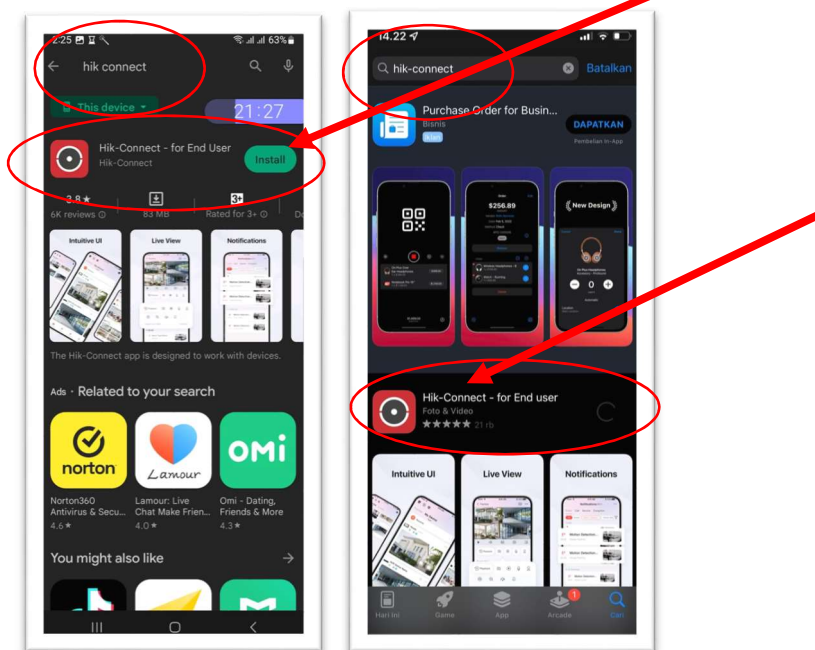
2:25 63%

hik connect

This device

21:27

Hik-Connect - for End User
Hik-Connect

Install

3.8 ★
6K reviews

83 MB

3+
Rated for 3+

Intuitive UI

Live View

Notifications

The Hik-Connect app is designed to work with devices.

Ads · Related to your search

norton

Lamour

OMi

Norton360 Antivirus & Secu...
4.6 ★

Lamour: Live Chat Make Frien...
4.0 ★

Omi - Dating, Friends & More
4.3 ★

You might also like

14.22

hik-connect

Batalkan

Purchase Order for Busin...
Bisnis

DAPATKAN

Pembelian In-App

$256.89

New Design

Hik-Connect - for End user
Foto & Video
★★★★★ 21 rb

Intuitive UI

Live View

Notifications

Hari Ini

Game

App

Arcade

Cari